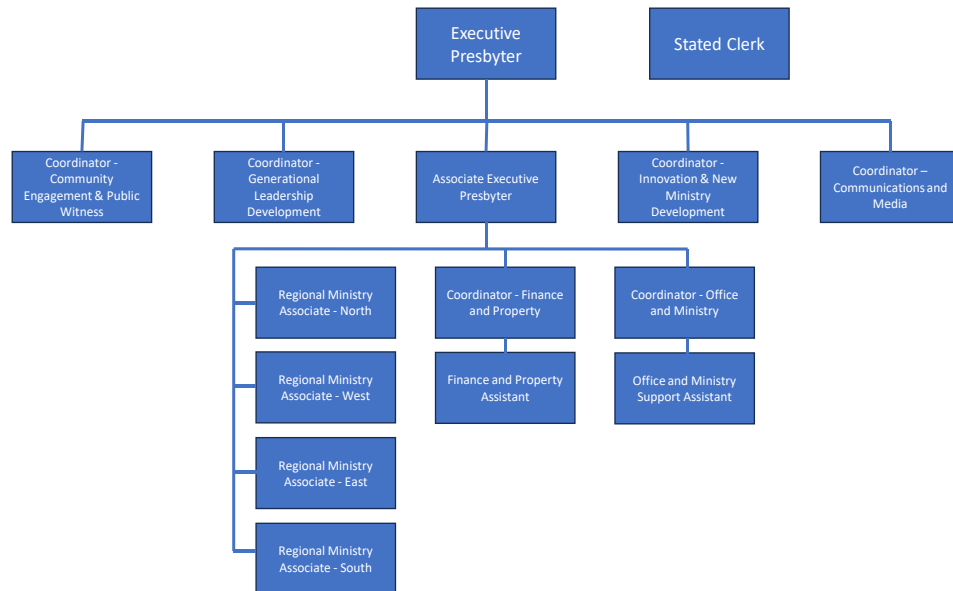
Executive Presbyter

Stated Clerk

Coordinator - Community Engagement & Public Witness

Coordinator - Generational Leadership Development

Associate Executive Presbyter

Coordinator - Innovation & New Ministry Development

Coordinator – Communications and Media

Regional Ministry Associate - North

Coordinator - Finance and Property

Coordinator - Office and Ministry

Regional Ministry Associate - West

Finance and Property Assistant

Office and Ministry Support Assistant

Regional Ministry Associate - East

Regional Ministry Associate - South